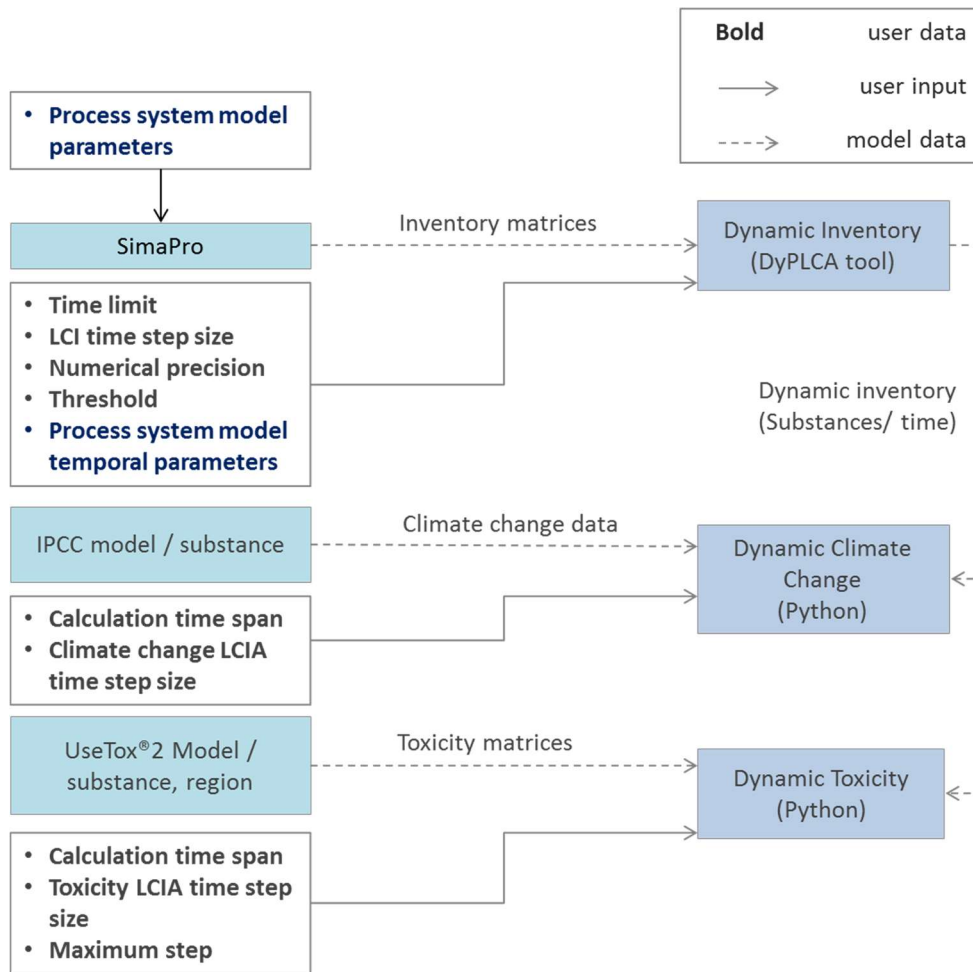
Bold user data

user input

model data

• Process system model parameters

SimaPro

Inventory matrices

Dynamic Inventory (DyPLCA tool)

• Time limit
• LCI time step size
• Numerical precision
• Threshold
• Process system model temporal parameters

Dynamic inventory (Substances/ time)

IPCC model / substance

Climate change data

Dynamic Climate Change (Python)

• Calculation time span
• Climate change LCIA time step size

UseTox®2 Model / substance, region

Toxicity matrices

Dynamic Toxicity (Python)

• Calculation time span
• Toxicity LCIA time step size
• Maximum step